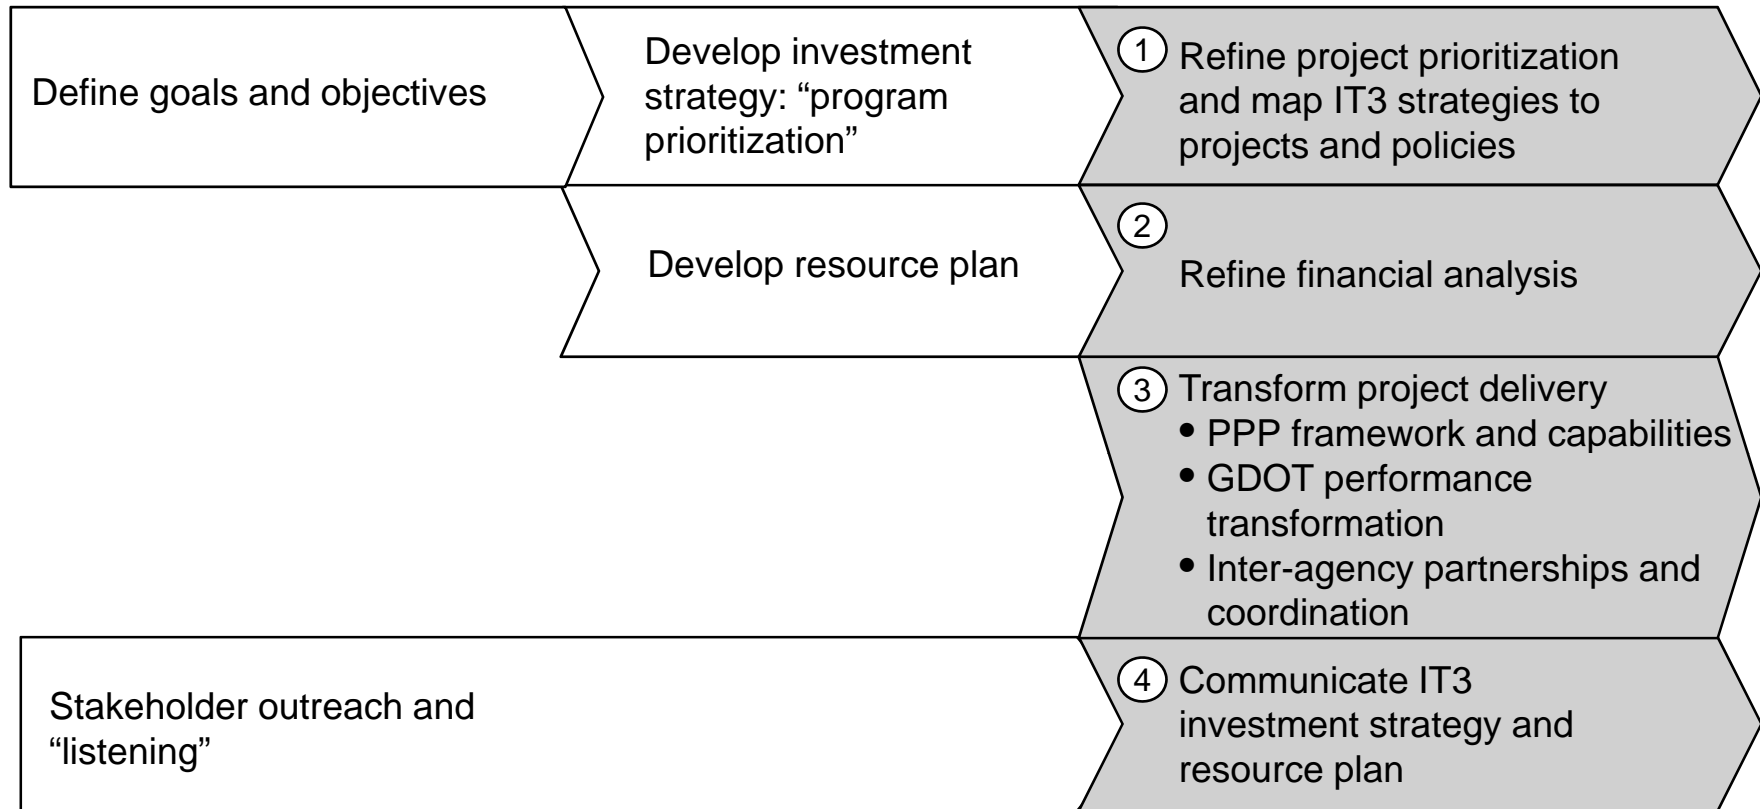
Define goals and objectives

Develop investment strategy: “program prioritization”

1 Refine project prioritization and map IT3 strategies to projects and policies

Develop resource plan

2 Refine financial analysis

3 Transform project delivery
• PPP framework and capabilities
• GDOT performance transformation
• Inter-agency partnerships and coordination

Stakeholder outreach and “listening”

4 Communicate IT3 investment strategy and resource plan